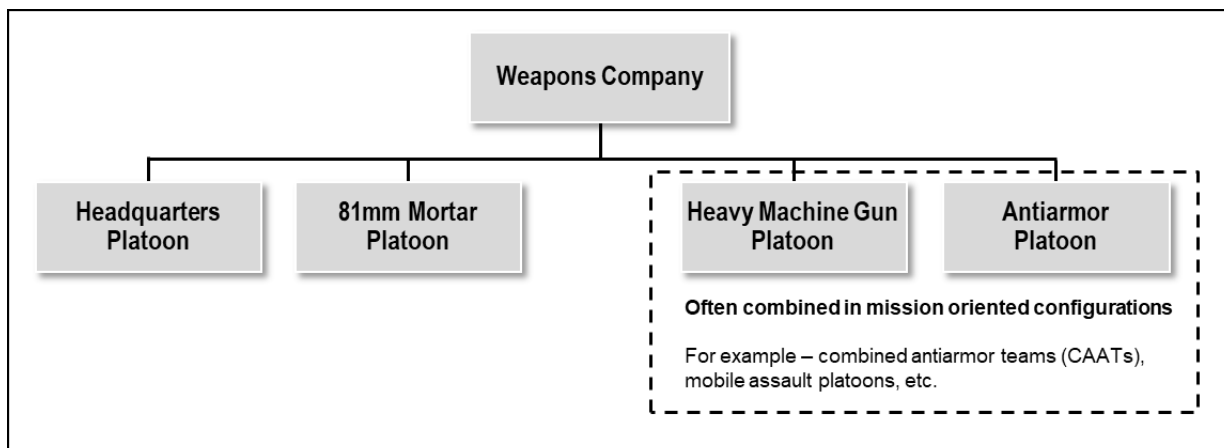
Weapons Company

Headquarters Platoon

81mm Mortar Platoon

Heavy Machine Gun Platoon

Antiarmor Platoon

Often combined in mission oriented configurations

For example – combined antiarmor teams (CAATs), mobile assault platoons, etc.